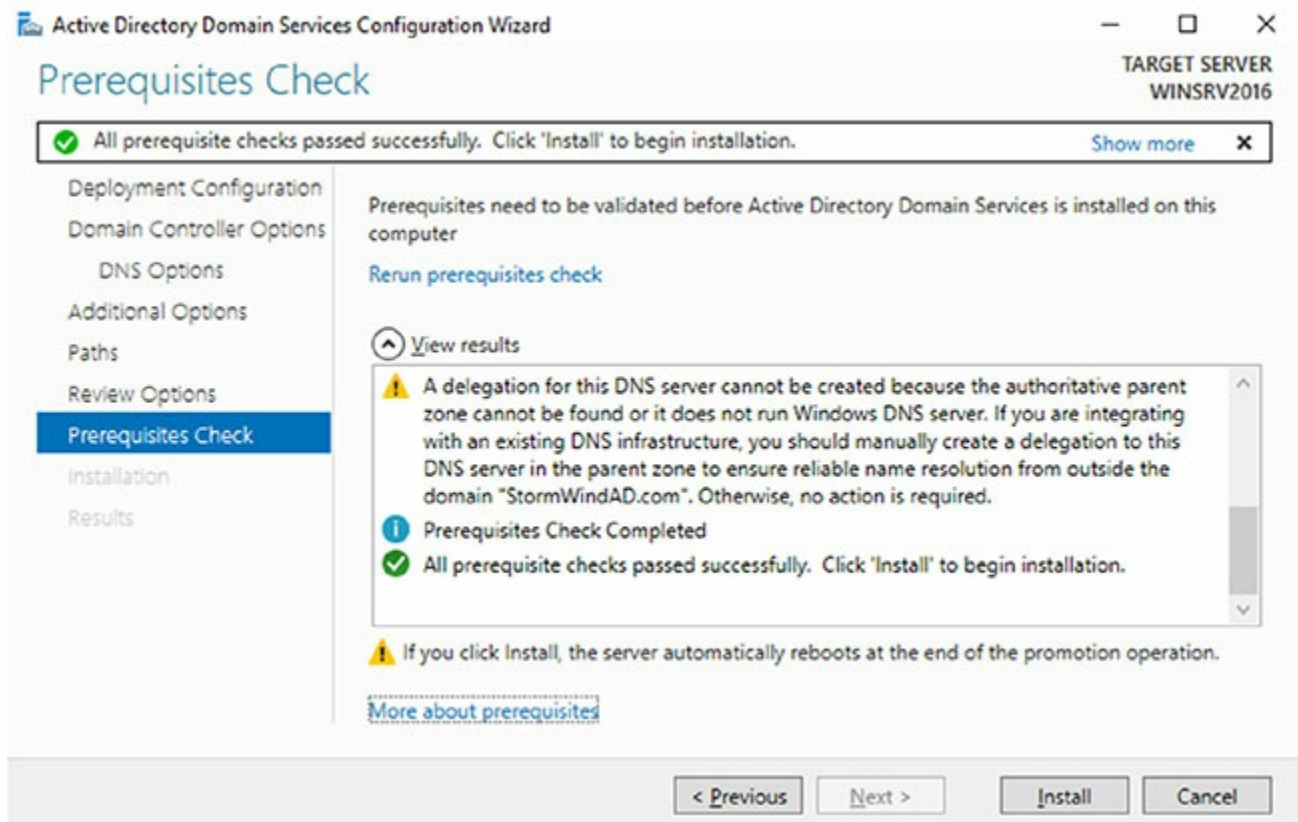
Active Directory Domain Services Configuration Wizard

Prerequisites Check

TARGET SERVER
WINSRV2016

All prerequisite checks passed successfully. Click 'Install' to begin installation. Show more ×

Deployment Configuration
Domain Controller Options
DNS Options
Additional Options
Paths
Review Options
Prerequisites Check
Installation
Results

Prerequisites need to be validated before Active Directory Domain Services is installed on this computer

Rerun prerequisites check

View results

A delegation for this DNS server cannot be created because the authoritative parent zone cannot be found or it does not run Windows DNS server. If you are integrating with an existing DNS infrastructure, you should manually create a delegation to this DNS server in the parent zone to ensure reliable name resolution from outside the domain "StormWindAD.com". Otherwise, no action is required.

Prerequisites Check Completed

All prerequisite checks passed successfully. Click 'Install' to begin installation.

If you click Install, the server automatically reboots at the end of the promotion operation.

More about prerequisites

< Previous | Next > | Install | Cancel